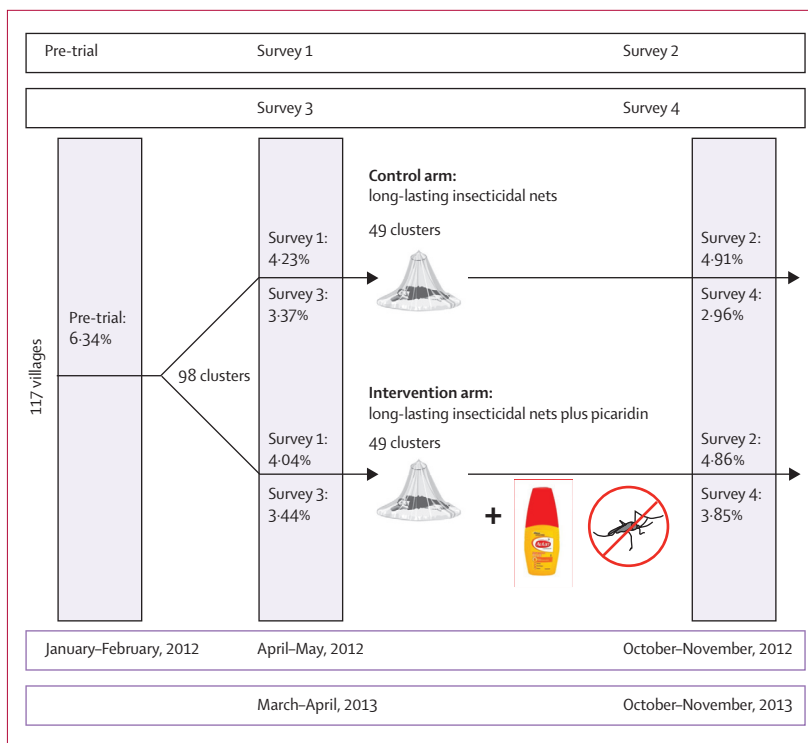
Pre-trial

Survey 1

Survey 2

Survey 3

Survey 4

117 villages

Pre-trial: 6·34%

98 clusters

Survey 1: 4·23%

Survey 3: 3·37%

Control arm:
long-lasting insecticidal nets

49 clusters

Survey 2: 4·91%

Survey 4: 2·96%

Survey 1: 4·04%

Survey 3: 3·44%

Intervention arm:
long-lasting insecticidal nets plus picaridin

49 clusters

+

Autan

Survey 2: 4·86%

Survey 4: 3·85%

January–February, 2012

April–May, 2012

October–November, 2012

March–April, 2013

October–November, 2013